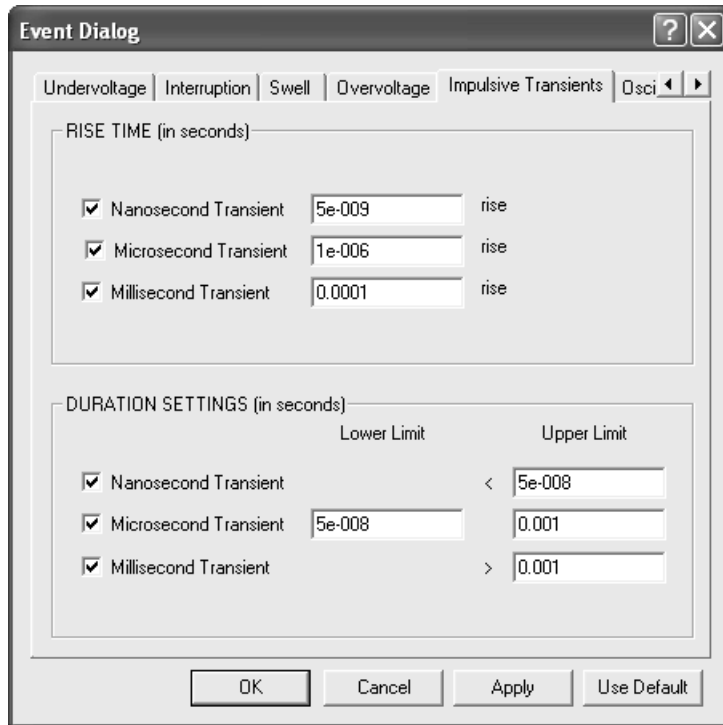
Event Dialog

?

X

Undervoltage | Interruption | Swell | Overvoltage | Impulsive Transients | Osci

RISE TIME (in seconds)

Nanosecond Transient 5e-009 rise

Microsecond Transient 1e-006 rise

Millisecond Transient 0.0001 rise

DURATION SETTINGS (in seconds)

| | Lower Limit | | Upper Limit |
|---|---|---|---|
| Nanosecond Transient | | < | 5e-008 |
| Microsecond Transient | 5e-008 | | 0.001 |
| Millisecond Transient | | > | 0.001 |

OK Cancel Apply Use Default